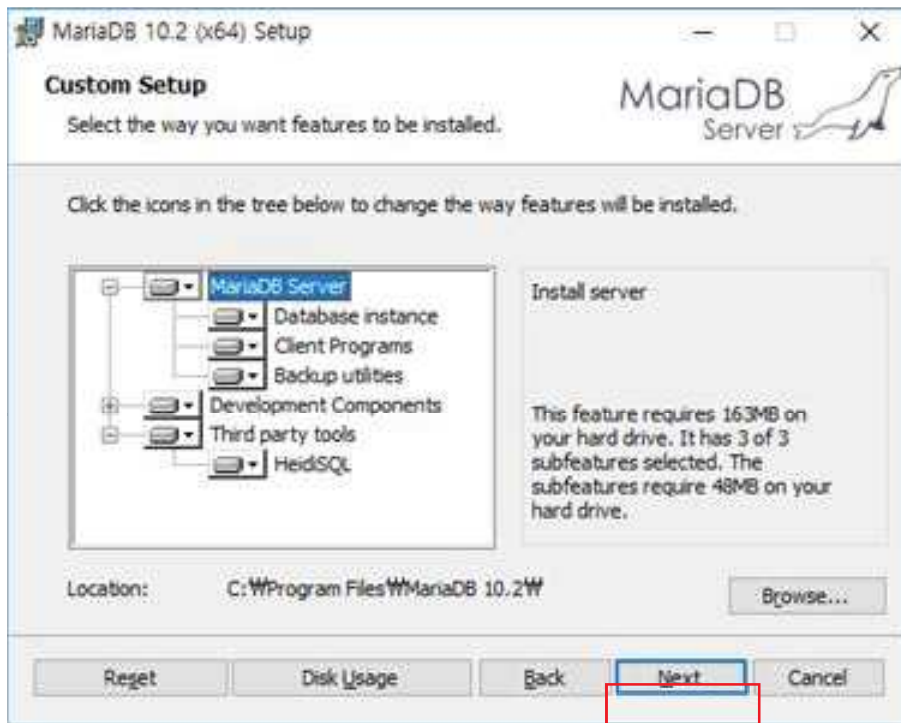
MariaDB 10.2 (x64) Setup

Custom Setup

Select the way you want features to be installed.

MariaDB Server

Click the icons in the tree below to change the way features will be installed.

MariaDB Server
Database instance
Client Programs
Backup utilities
Development Components
Third party tools
HeidiSQL

Install server

This feature requires 163MB on your hard drive. It has 3 of 3 subfeatures selected. The subfeatures require 48MB on your hard drive.

Location: C:₩Program Files₩MariaDB 10.2₩

Browse...

Reset | Disk Usage | Back | Next | Cancel